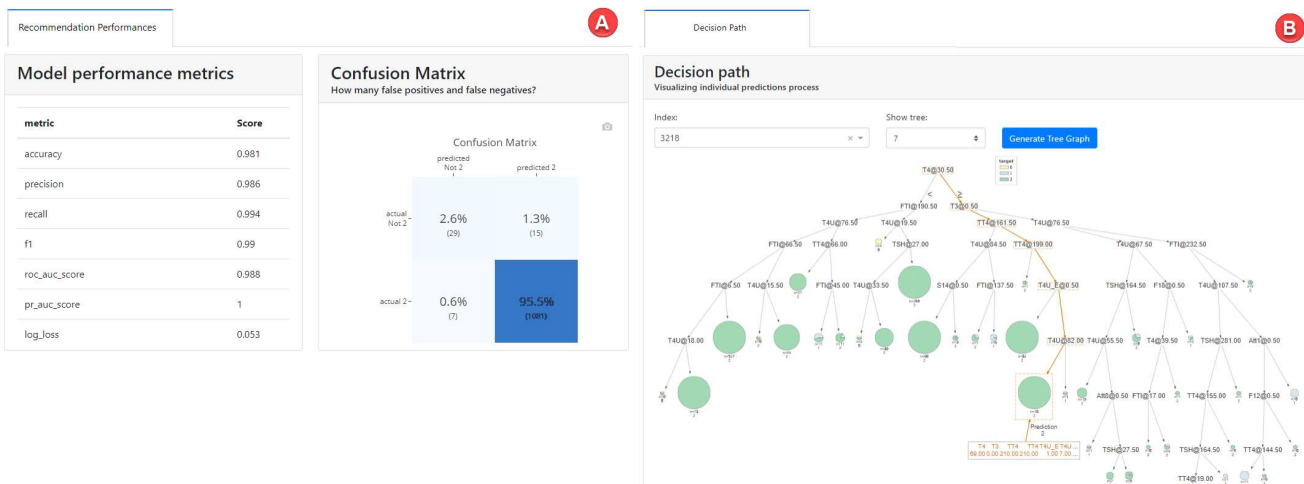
Recommendation Performances

A

Model performance metrics

| metric | Score |
|---|---|
| accuracy | 0.981 |
| precision | 0.986 |
| recall | 0.994 |
| f1 | 0.99 |
| roc_auc_score | 0.988 |
| pr_auc_score | 1 |
| log_loss | 0.053 |

Confusion Matrix
How many false positives and false negatives?

Confusion Matrix

| | predicted Not 2 | predicted 2 |
|---|---|---|
| actual Not 2 | 2.6% (29) | 1.3% (15) |
| actual 2 | 0.6% (7) | 95.5% (1081) |

Decision Path

B

Decision path
Visualizing individual predictions process

Index:
3218

Show tree:
7

Generate Tree Graph

T4@30.50
<
≥
FTI@190.50
T3@0.50
T4U@76.50
T4U@19.50
TT4@161.50
T4U@76.50
FTI@66.50
TT4@66.00
TSH@27.00
T4U@84.50
TT4@199.00
T4U@67.50
FTI@232.50
FTI@6.50
T4U@15.50
FTI@45.00
T4U@33.50
S14@0.50
FTI@137.50
T4U_E@0.50
TSH@164.50
F10@0.50
T4U@107.50
T4U@18.00
T4U@82.00
T4U@55.50
T4@39.50
TSH@281.00
A81@0.50
A88@0.50
FTI@17.00
TT4@155.00
F12@0.50
Prediction
2
TSH@27.50
TSH@164.50
TT4@144.50
TT4@19.00
T4 T3 TT4 TT4 T4U_E T4U
69.00 0.00 210.00 210.00 1.00 7.00